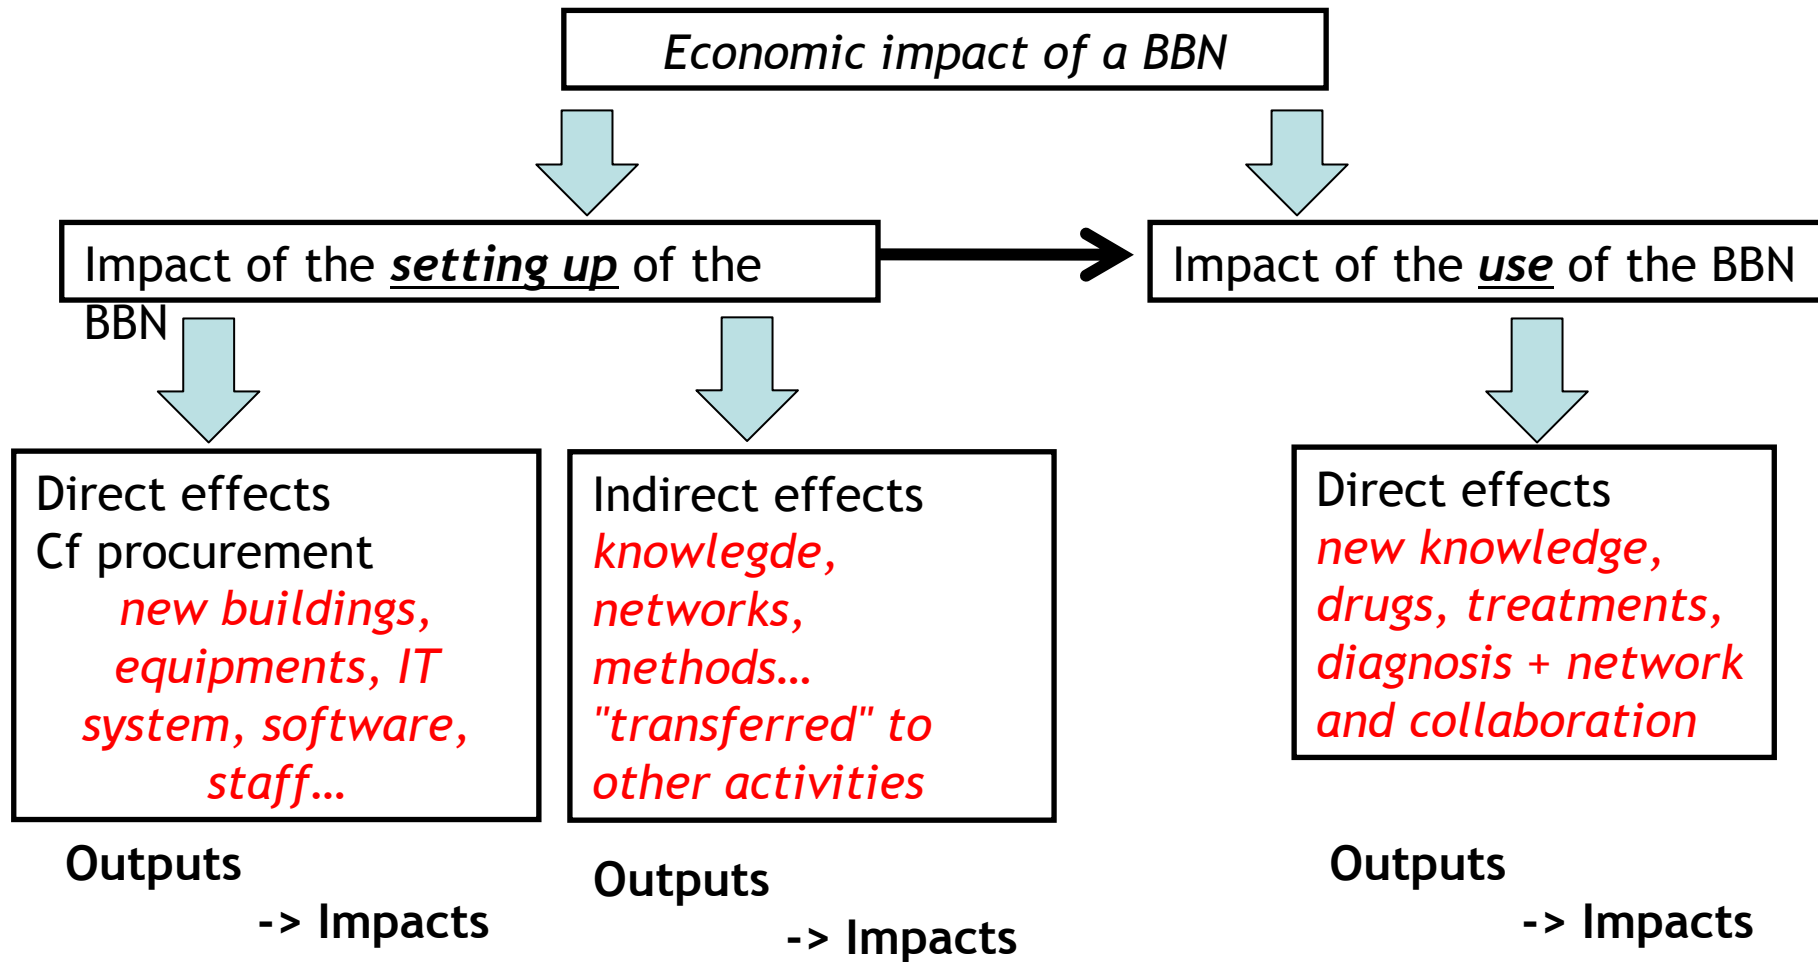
Economic impact of a BBN

Impact of the setting up of the BBN

Impact of the use of the BBN

Direct effects
Cf procurement
new buildings, equipments, IT system, software, staff…

Indirect effects
knowlegde, networks, methods… "transferred" to other activities

Direct effects
new knowledge, drugs, treatments, diagnosis + network and collaboration

Outputs
-> Impacts

Outputs
-> Impacts

Outputs
-> Impacts